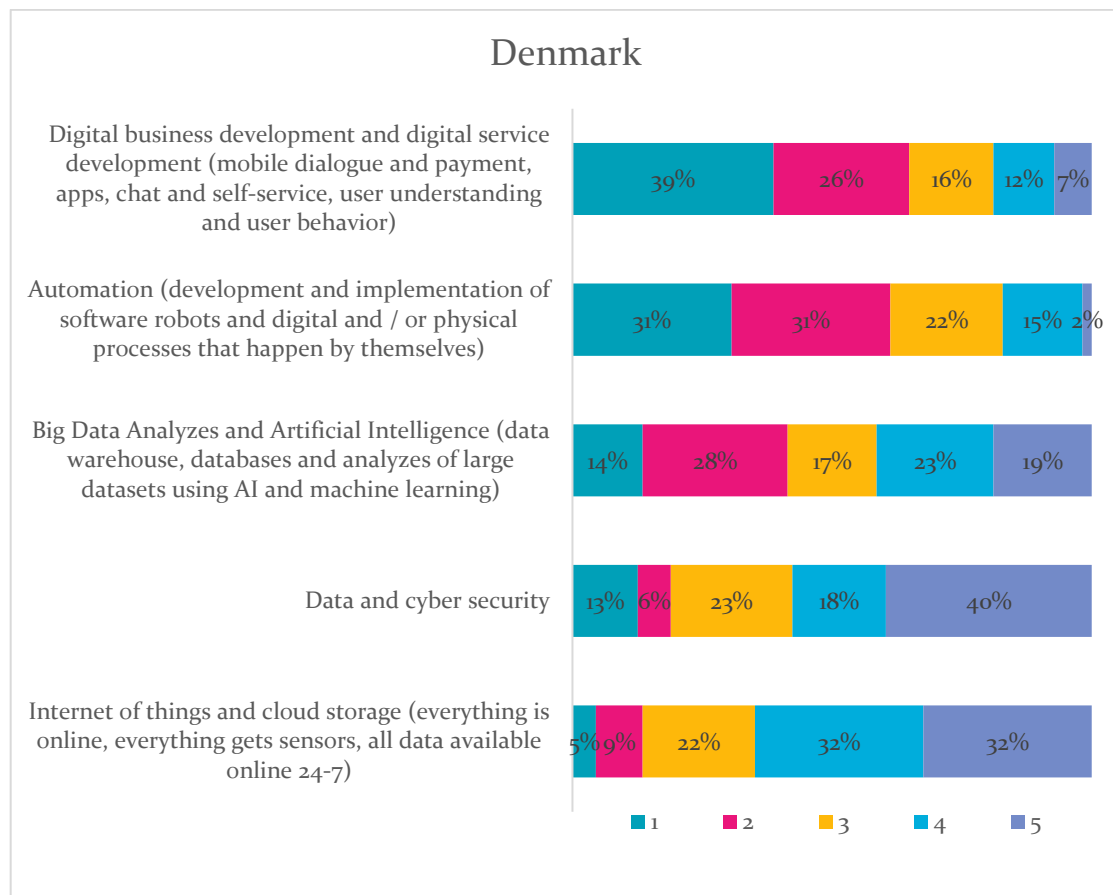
Denmark

Digital business development and digital service development (mobile dialogue and payment, apps, chat and self-service, user understanding and user behavior)

39% 26% 16% 12% 7%

Automation (development and implementation of software robots and digital and / or physical processes that happen by themselves)

31% 31% 22% 15% 2%

Big Data Analyzes and Artificial Intelligence (data warehouse, databases and analyzes of large datasets using AI and machine learning)

14% 28% 17% 23% 19%

Data and cyber security

13% 6% 23% 18% 40%

Internet of things and cloud storage (everything is online, everything gets sensors, all data available online 24-7)

5% 9% 22% 32% 32%

1 2 3 4 5